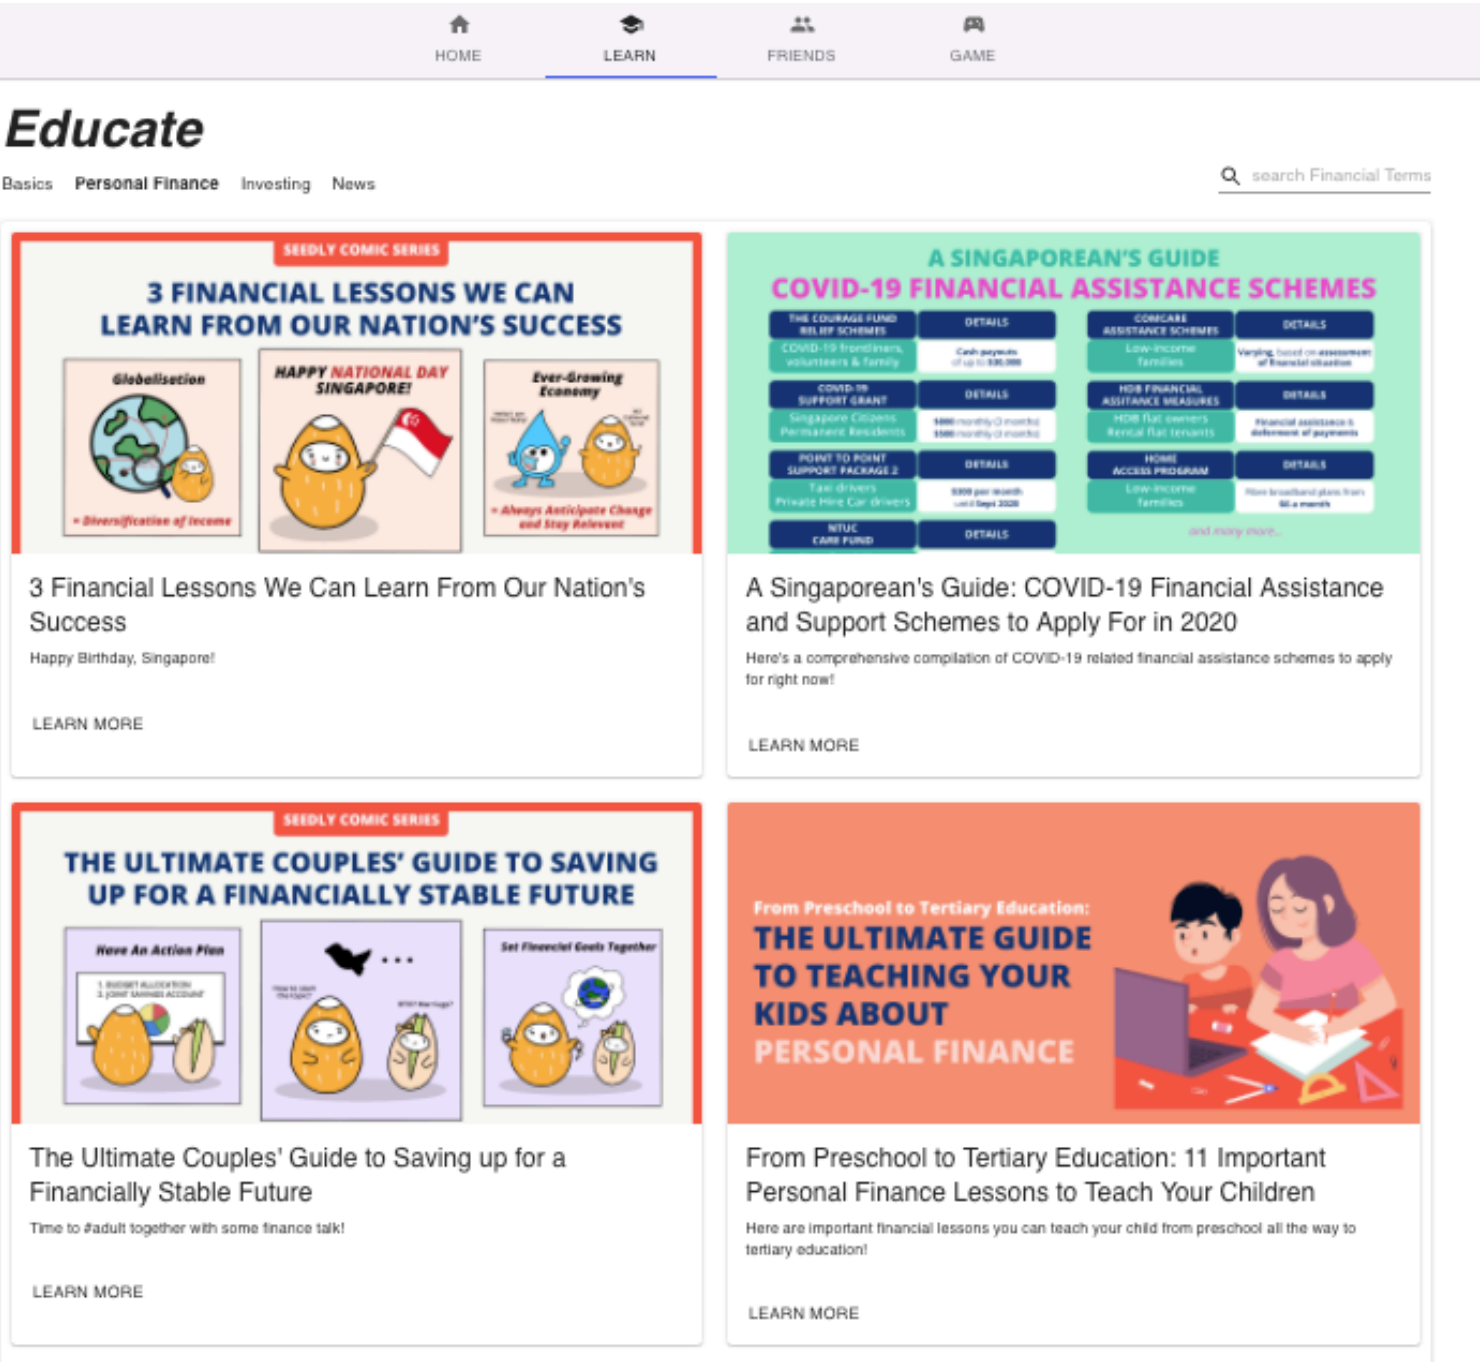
HOME LEARN FRIENDS GAME

Educate

Basics Personal Finance Investing News

search Financial Terms

SEEDLY COMIC SERIES

3 FINANCIAL LESSONS WE CAN LEARN FROM OUR NATION'S SUCCESS

Globalisation

- Diversification of Income

HAPPY NATIONAL DAY SINGAPORE!

Ever-Growing Economy

- Always Anticipate Change and Stay Relevant

3 Financial Lessons We Can Learn From Our Nation's Success

Happy Birthday, Singapore!

LEARN MORE

A SINGAPOREAN'S GUIDE
COVID-19 FINANCIAL ASSISTANCE SCHEMES

| THE COURAGE FUND RELIEF SCHEMES | DETAILS | COMCARE ASSISTANCE SCHEMES | DETAILS |
|---|---|---|---|
| COVID-19 frontliners, volunteers & family | Cash payouts of up to $10,000 | Low-income families | Varying, based on assessment of financial situation |
| COVID-19 SUPPORT GRANT | DETAILS | HDB FINANCIAL ASSITANCE MEASURES | DETAILS |
| Singapore Citizens Permanent Residents | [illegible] | HDB flat owners Rental flat tenants | Financial assistance & deferment of payments |
| POINT TO POINT SUPPORT PACKAGE 2 | DETAILS | HOME ACCESS PROGRAM | DETAILS |
| Taxi drivers Private Hire Car drivers | $300 per month until Sept 2020 | Low-income families | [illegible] |
| NTUC CARE FUND | DETAILS | | |

and many more...

A Singaporean's Guide: COVID-19 Financial Assistance and Support Schemes to Apply For in 2020

Here's a comprehensive compilation of COVID-19 related financial assistance schemes to apply for right now!

LEARN MORE

SEEDLY COMIC SERIES

THE ULTIMATE COUPLES' GUIDE TO SAVING UP FOR A FINANCIALLY STABLE FUTURE

Have An Action Plan

1. BUDGET ALLOCATION
2. JOINT SAVINGS ACCOUNT

Set Financial Goals Together

The Ultimate Couples' Guide to Saving up for a Financially Stable Future

Time to #adult together with some finance talk!

LEARN MORE

From Preschool to Tertiary Education:
THE ULTIMATE GUIDE TO TEACHING YOUR KIDS ABOUT PERSONAL FINANCE

From Preschool to Tertiary Education: 11 Important Personal Finance Lessons to Teach Your Children

Here are important financial lessons you can teach your child from preschool all the way to tertiary education!

LEARN MORE